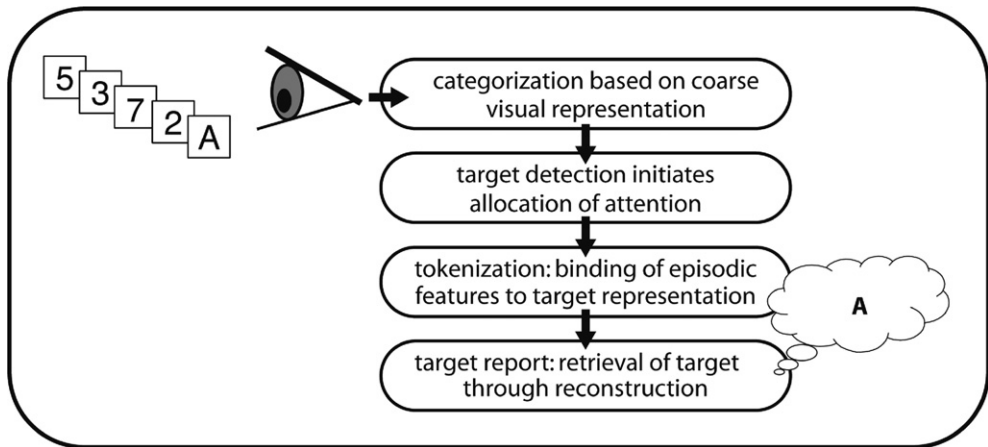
5
3
7
2
A

categorization based on coarse visual representation

target detection initiates allocation of attention

tokenization: binding of episodic features to target representation

A

target report: retrieval of target through reconstruction